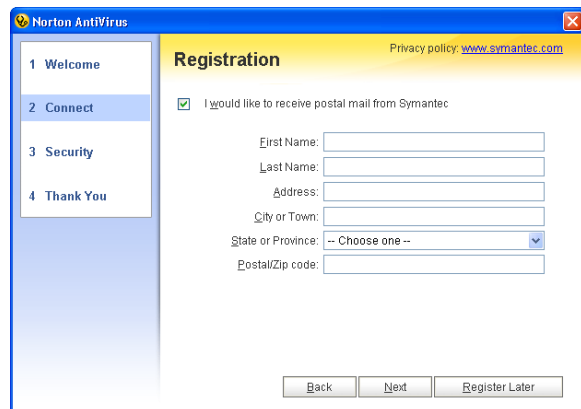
Norton AntiVirus

1 Welcome
2 Connect
3 Security
4 Thank You

Registration

Privacy policy: www.symantec.com

I would like to receive postal mail from Symantec

First Name:
Last Name:
Address:
City or Town:
State or Province: -- Choose one --
Postal/Zip code:

Back
Next
Register Later